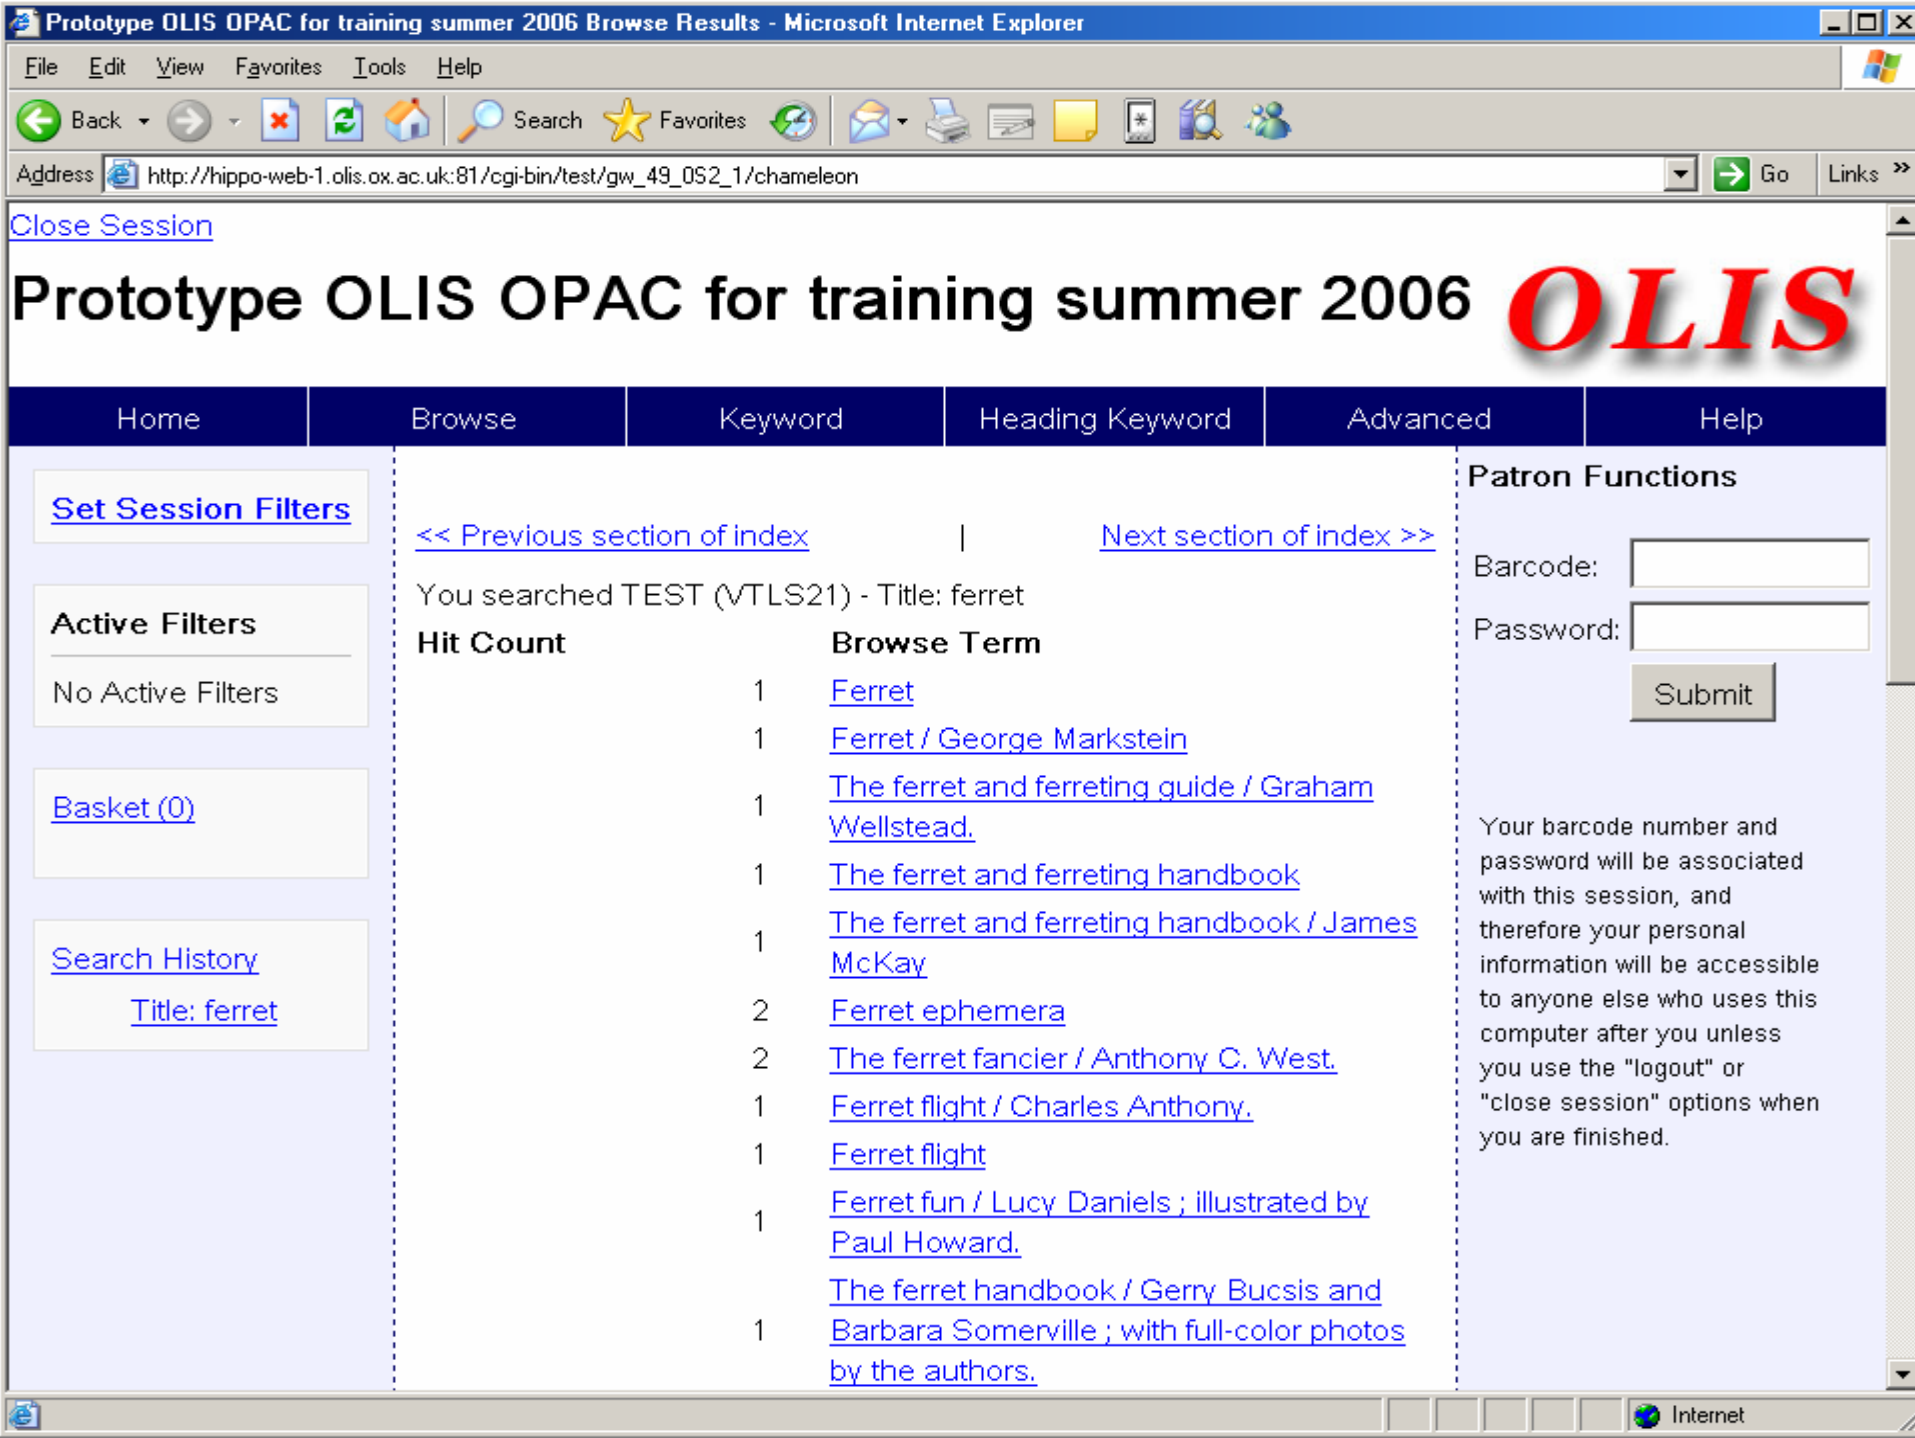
Prototype OLIS OPAC for training summer 2006 Browse Results - Microsoft Internet Explorer

File Edit View Favorites Tools Help

Back Search Favorites

Address http://hippo-web-1.olis.ox.ac.uk:81/cgi-bin/test/gw_49_0S2_1/chameleon Go Links

Close Session

Prototype OLIS OPAC for training summer 2006 OLIS

Home | Browse | Keyword | Heading Keyword | Advanced | Help

Set Session Filters

Active Filters

No Active Filters

Basket (0)

Search History

Title: ferret

<< Previous section of index | Next section of index >>

You searched TEST (VTLS21) - Title: ferret

| Hit Count | Browse Term |
|---|---|
| 1 | Ferret |
| 1 | Ferret / George Markstein |
| 1 | The ferret and ferreting guide / Graham Wellstead. |
| 1 | The ferret and ferreting handbook |
| 1 | The ferret and ferreting handbook / James McKay |
| 2 | Ferret ephemera |
| 2 | The ferret fancier / Anthony C. West. |
| 1 | Ferret flight / Charles Anthony. |
| 1 | Ferret flight |
| 1 | Ferret fun / Lucy Daniels ; illustrated by Paul Howard. |
| 1 | The ferret handbook / Gerry Bucsis and Barbara Somerville ; with full-color photos by the authors. |

Patron Functions

Barcode:

Password:

Submit

Your barcode number and password will be associated with this session, and therefore your personal information will be accessible to anyone else who uses this computer after you unless you use the "logout" or "close session" options when you are finished.

Internet